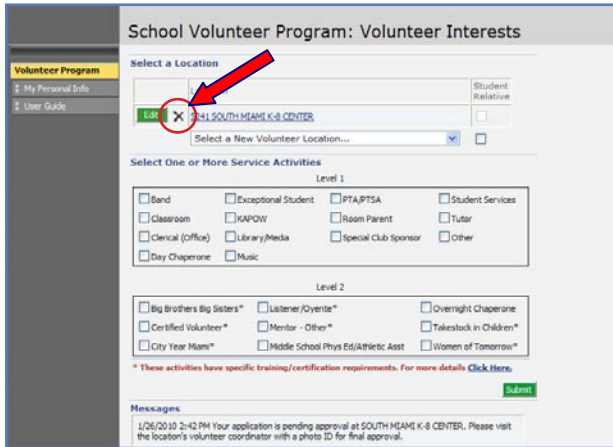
School Volunteer Program: Volunteer Interests

Volunteer Program
My Personal Info
User Guide

Select a Location

Student Relative

Edit
X
5241 SOUTH MIAMI K-8 CENTER

Select a New Volunteer Location...

Select One or More Service Activities

Level 1

| | | | |
|---|---|---|---|
| Band | Exceptional Student | PTA/PTSA | Student Services |
| Classroom | KAPOW | Room Parent | Tutor |
| Clerical (Office) | Library/Media | Special Club Sponsor | Other |
| Day Chaperone | Music | | |

Level 2

| | | |
|---|---|---|
| Big Brothers Big Sisters* | Listener/Oyente* | Overnight Chaperone |
| Certified Volunteer* | Mentor - Other* | Takestock in Children* |
| City Year Miami* | Middle School Phys Ed/Athletic Asst | Women of Tomorrow* |

* These activities have specific training/certification requirements. For more details Click Here.

Submit

Messages

1/26/2010 2:42 PM Your application is pending approval at SOUTH MIAMI K-8 CENTER. Please visit the location's volunteer coordinator with a photo ID for final approval.